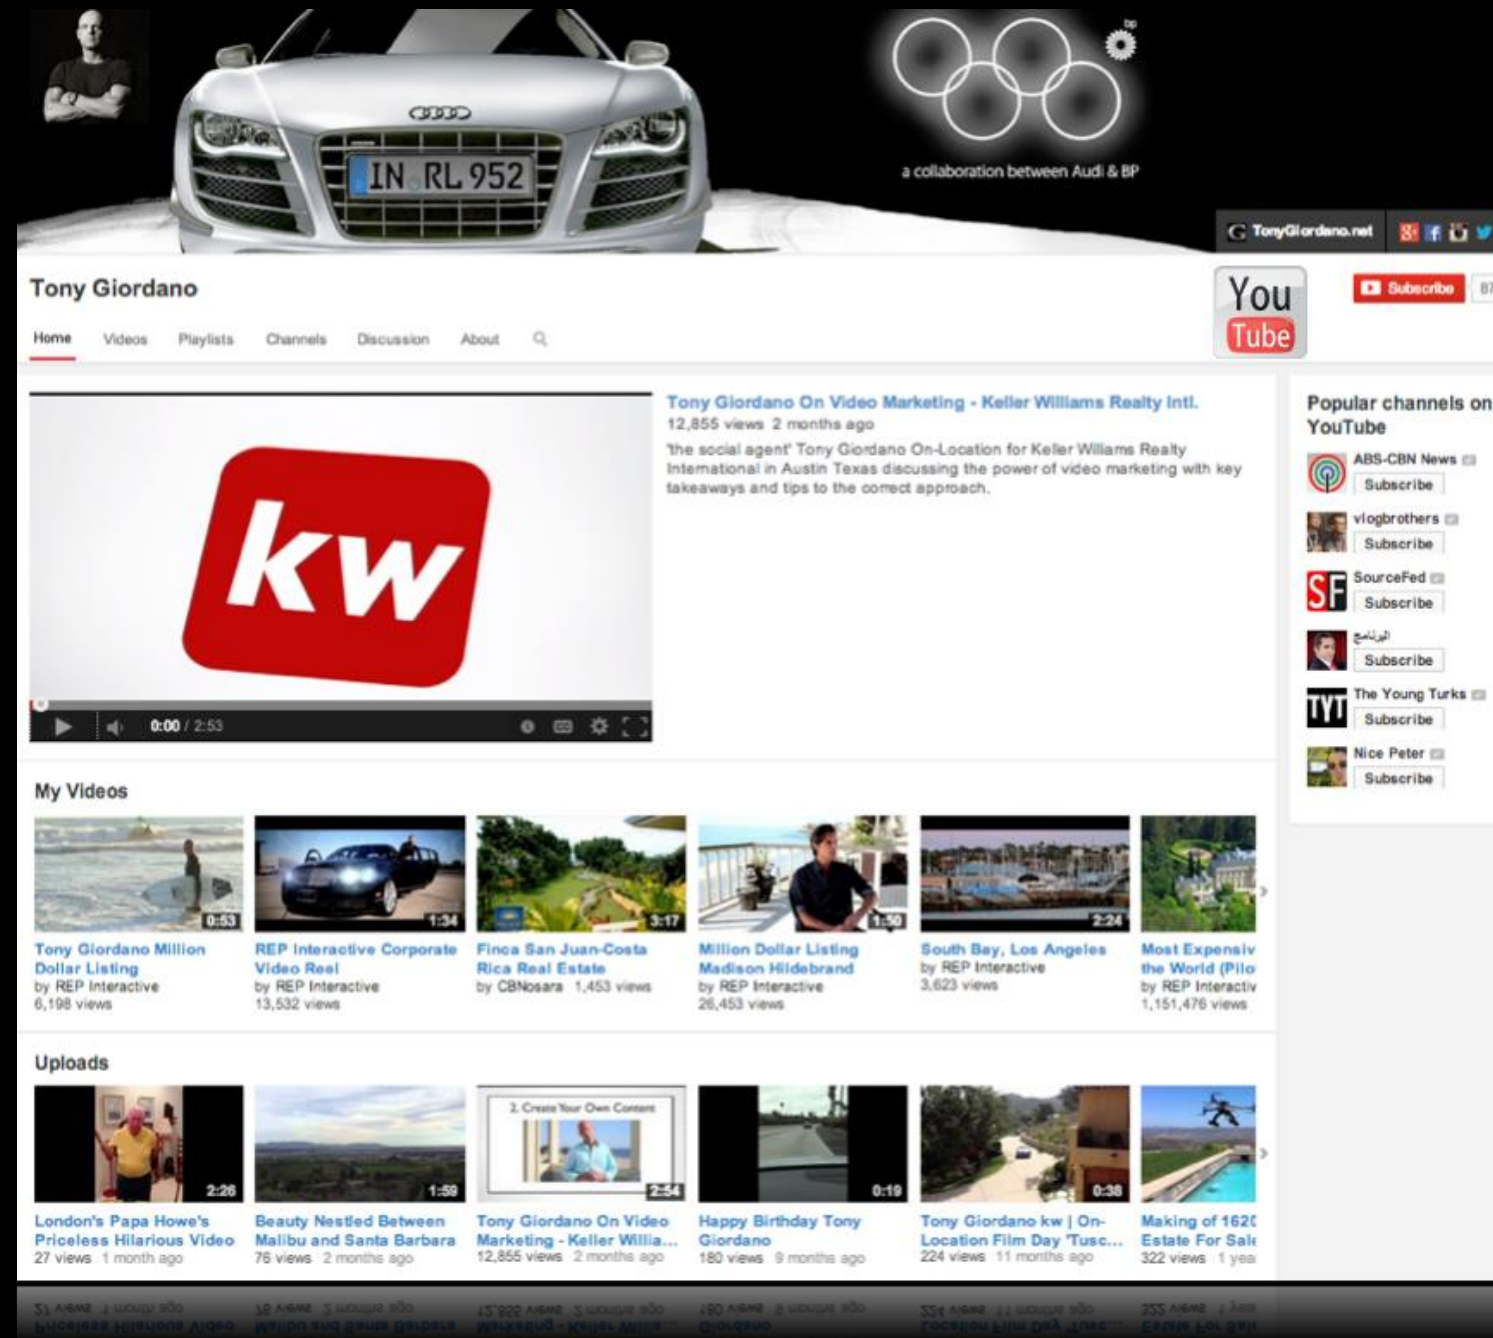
IN RL 952

a collaboration between Audi & BP

TonyGiordano.net

Tony Giordano

You Tube

Subscribe 87

Home Videos Playlists Channels Discussion About

Tony Giordano On Video Marketing - Keller Williams Realty Intl.
12,855 views 2 months ago
'the social agent' Tony Giordano On-Location for Keller Williams Realty International in Austin Texas discussing the power of video marketing with key takeaways and tips to the correct approach.

kw

0:00 / 2:53

Popular channels on YouTube
ABS-CBN News
Subscribe
vlogbrothers
Subscribe
SourceFed
Subscribe
البرنامج
Subscribe
The Young Turks
Subscribe
Nice Peter
Subscribe

My Videos

0:53
Tony Giordano Million Dollar Listing
by REP Interactive
6,198 views

1:34
REP Interactive Corporate Video Reel
by REP Interactive
13,532 views

3:17
Finca San Juan-Costa Rica Real Estate
by CBNosara 1,453 views

1:50
Million Dollar Listing Madison Hildebrand
by REP Interactive
26,453 views

2:24
South Bay, Los Angeles
by REP Interactive
3,623 views

Most Expensiv the World (Pilo
by REP Interactiv
1,151,476 views

Uploads

2:26
London's Papa Howe's Priceless Hilarious Video
27 views 1 month ago

1:59
Beauty Nestled Between Malibu and Santa Barbara
76 views 2 months ago

2. Create Your Own Content
2:54
Tony Giordano On Video Marketing - Keller Willia...
12,855 views 2 months ago

0:19
Happy Birthday Tony Giordano
180 views 9 months ago

0:38
Tony Giordano kw | On-Location Film Day 'Tusc...
224 views 11 months ago

Making of 162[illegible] Estate For Sal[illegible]
322 views 1 yea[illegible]